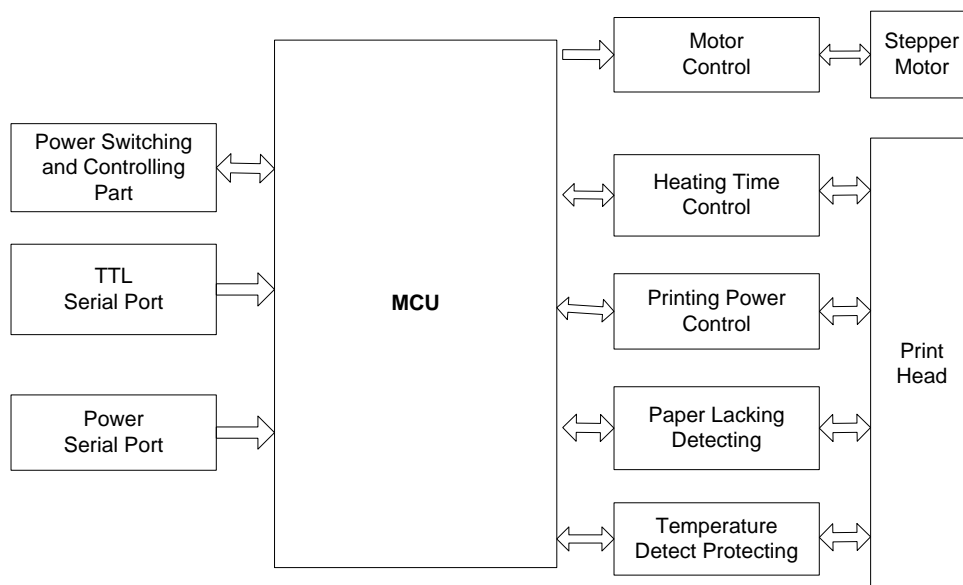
Power Switching and Controlling Part

TTL Serial Port

Power Serial Port

MCU

Motor Control

Stepper Motor

Heating Time Control

Printing Power Control

Paper Lacking Detecting

Temperature Detect Protecting

Print Head